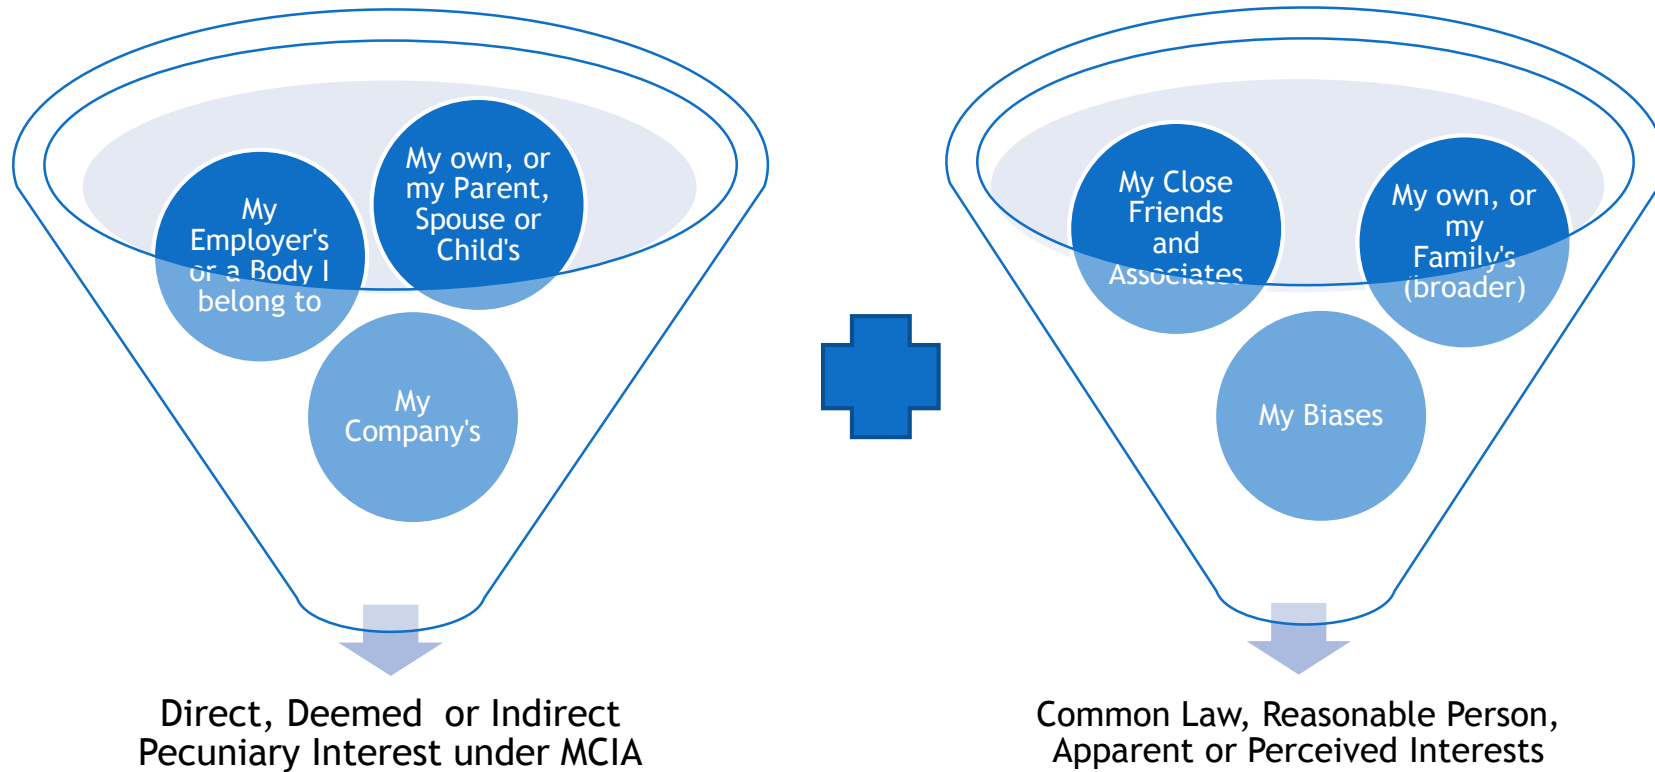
My Employer's or a Body I belong to

My own, or my Parent, Spouse or Child's

My Company's

Direct, Deemed or Indirect Pecuniary Interest under MCIA

My Close Friends and Associates

My own, or my Family's (broader)

My Biases

Common Law, Reasonable Person, Apparent or Perceived Interests